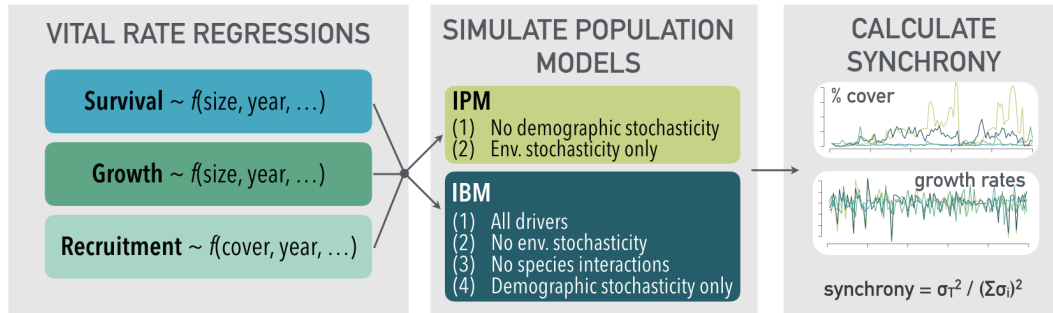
VITAL RATE REGRESSIONS

**Survival** ~ $f$(size, year, …)

**Growth** ~ $f$(size, year, …)

**Recruitment** ~ $f$(cover, year, …)

SIMULATE POPULATION MODELS

IPM
(1) No demographic stochasticity
(2) Env. stochasticity only

IBM
(1) All drivers
(2) No env. stochasticity
(3) No species interactions
(4) Demographic stochasticity only

CALCULATE SYNCHRONY

% cover

growth rates

synchrony = $\sigma_T^2$ / $(\Sigma\sigma_i)^2$